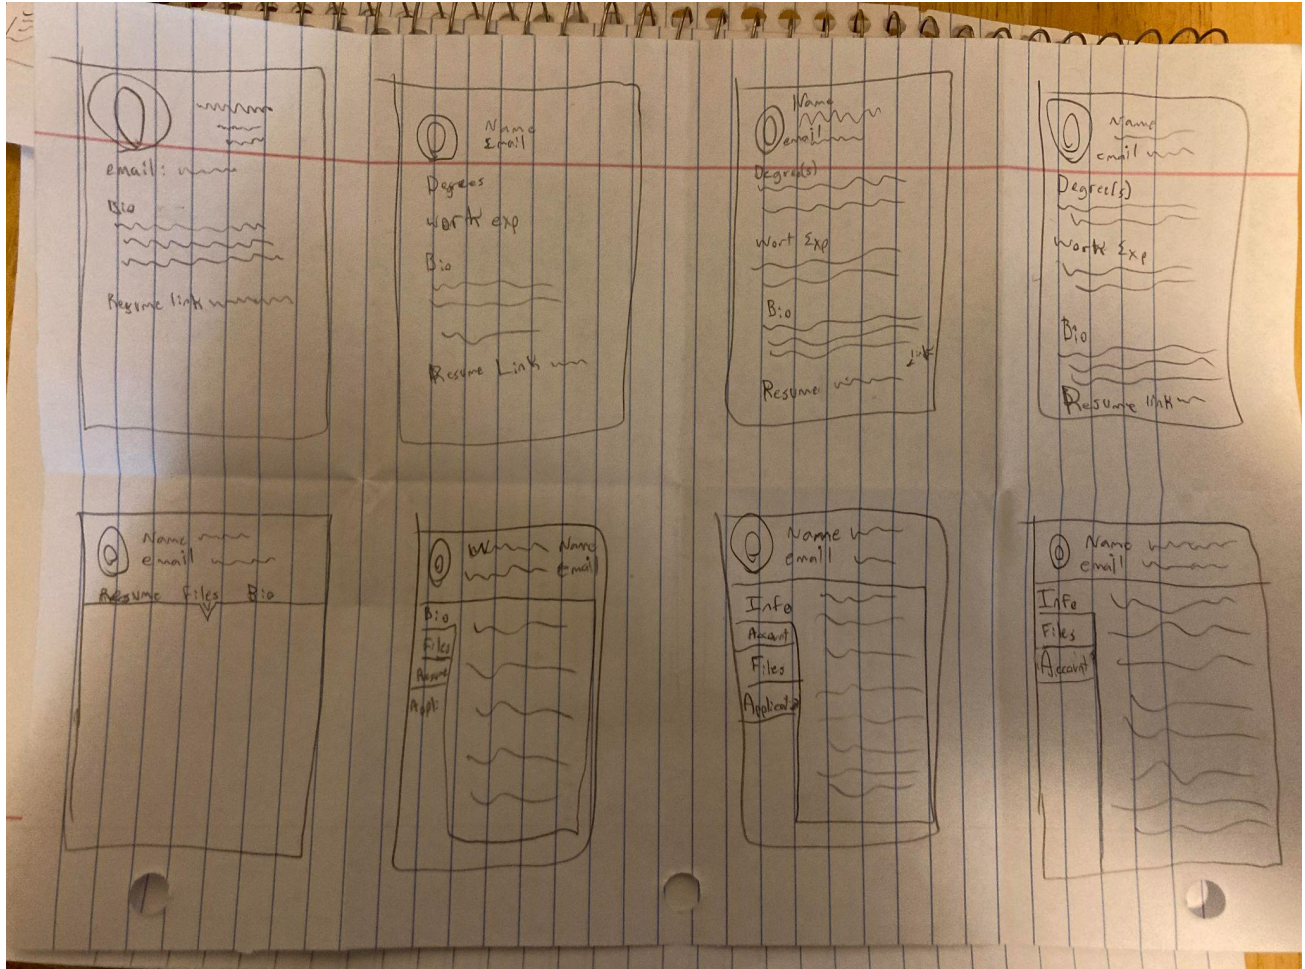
email:

Bio

Resume link

Name
Email

Degrees

Work exp

Bio

Resume Link

Name
email

Degree(s)

Work Exp

Bio

link

Resume

Name
email

Degree(s)

Work Exp

Bio

Resume link

Name
email

Resume Files Bio

Name
email

Bio
Files
Resume
Appl.

Name
email

Info
Account
Files
Applicat

Name
email

Info
Files
Account